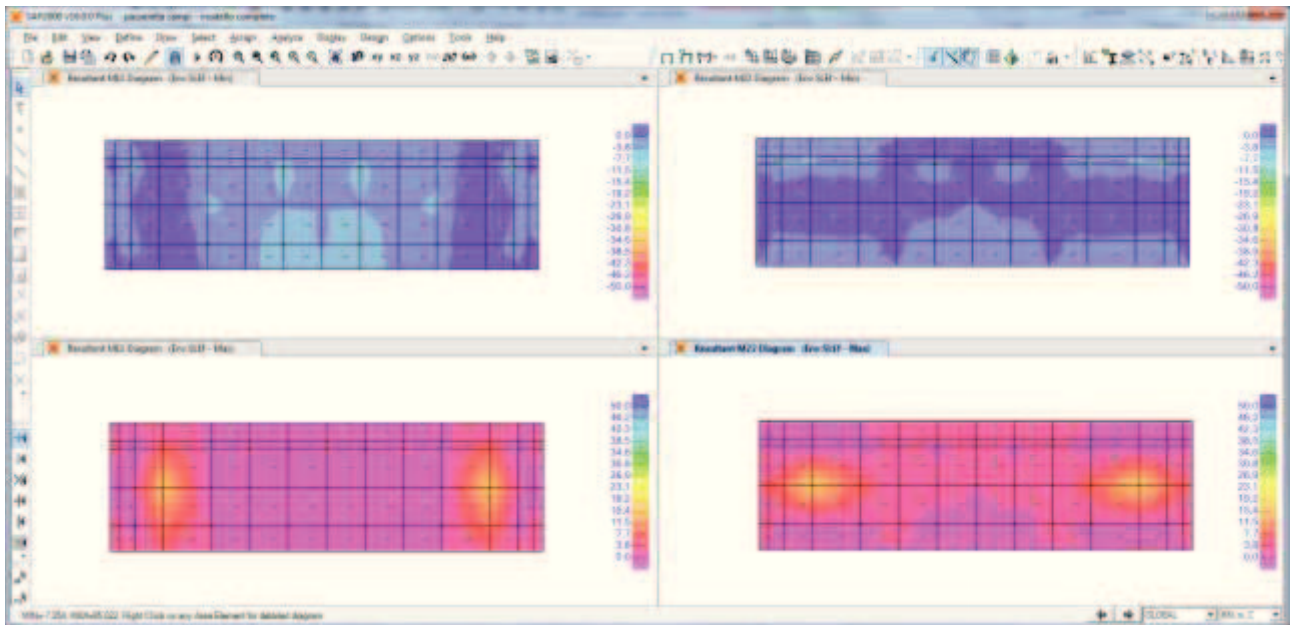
SAP2000 v16.0.0 Plus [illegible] - modello completo

File Edit View Define Draw Select Assign Analyze Display Design Options Tools Help

Resultant M11 Diagram (Env SLU - Min)

Resultant M22 Diagram (Env SLU - Min)

0.0
-3.8
-7.7
-11.5
-15.4
-19.2
-23.1
-26.9
-30.8
-34.6
-38.5
-42.3
-46.2
-50.0

0.0
-3.8
-7.7
-11.5
-15.4
-19.2
-23.1
-26.9
-30.8
-34.6
-38.5
-42.3
-46.2
-50.0

Resultant M11 Diagram (Env SLU - Max)

Resultant M22 Diagram (Env SLU - Max)

50.0
46.2
42.3
38.5
34.6
30.8
26.9
23.1
19.2
15.4
11.5
7.7
3.8
0.0

50.0
46.2
42.3
38.5
34.6
30.8
26.9
23.1
19.2
15.4
11.5
7.7
3.8
0.0

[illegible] Right Click on any Area Element for detailed diagram

GLOBAL

KN, m, C